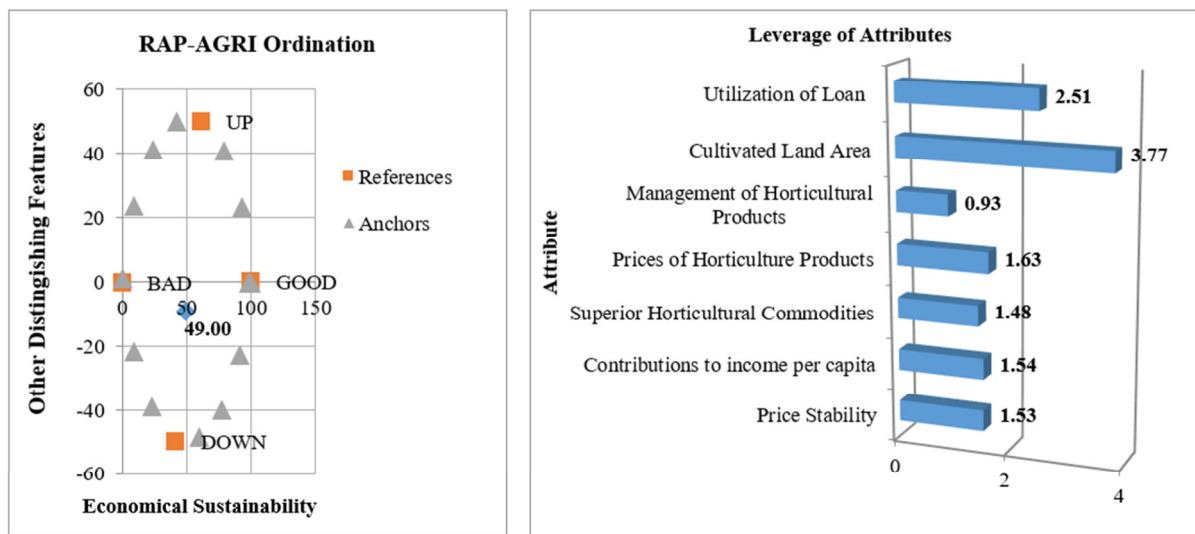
RAP-AGRI Ordination

Other Distinguishing Features

60
40
20
0
-20
-40
-60

UP
BAD
GOOD
DOWN
49.00

0 50 100 150

References
Anchors

Economical Sustainability

Leverage of Attributes

Attribute

Utilization of Loan 2.51
Cultivated Land Area 3.77
Management of Horticultural Products 0.93
Prices of Horticulture Products 1.63
Superior Horticultural Commodities 1.48
Contributions to income per capita 1.54
Price Stability 1.53

0 2 4